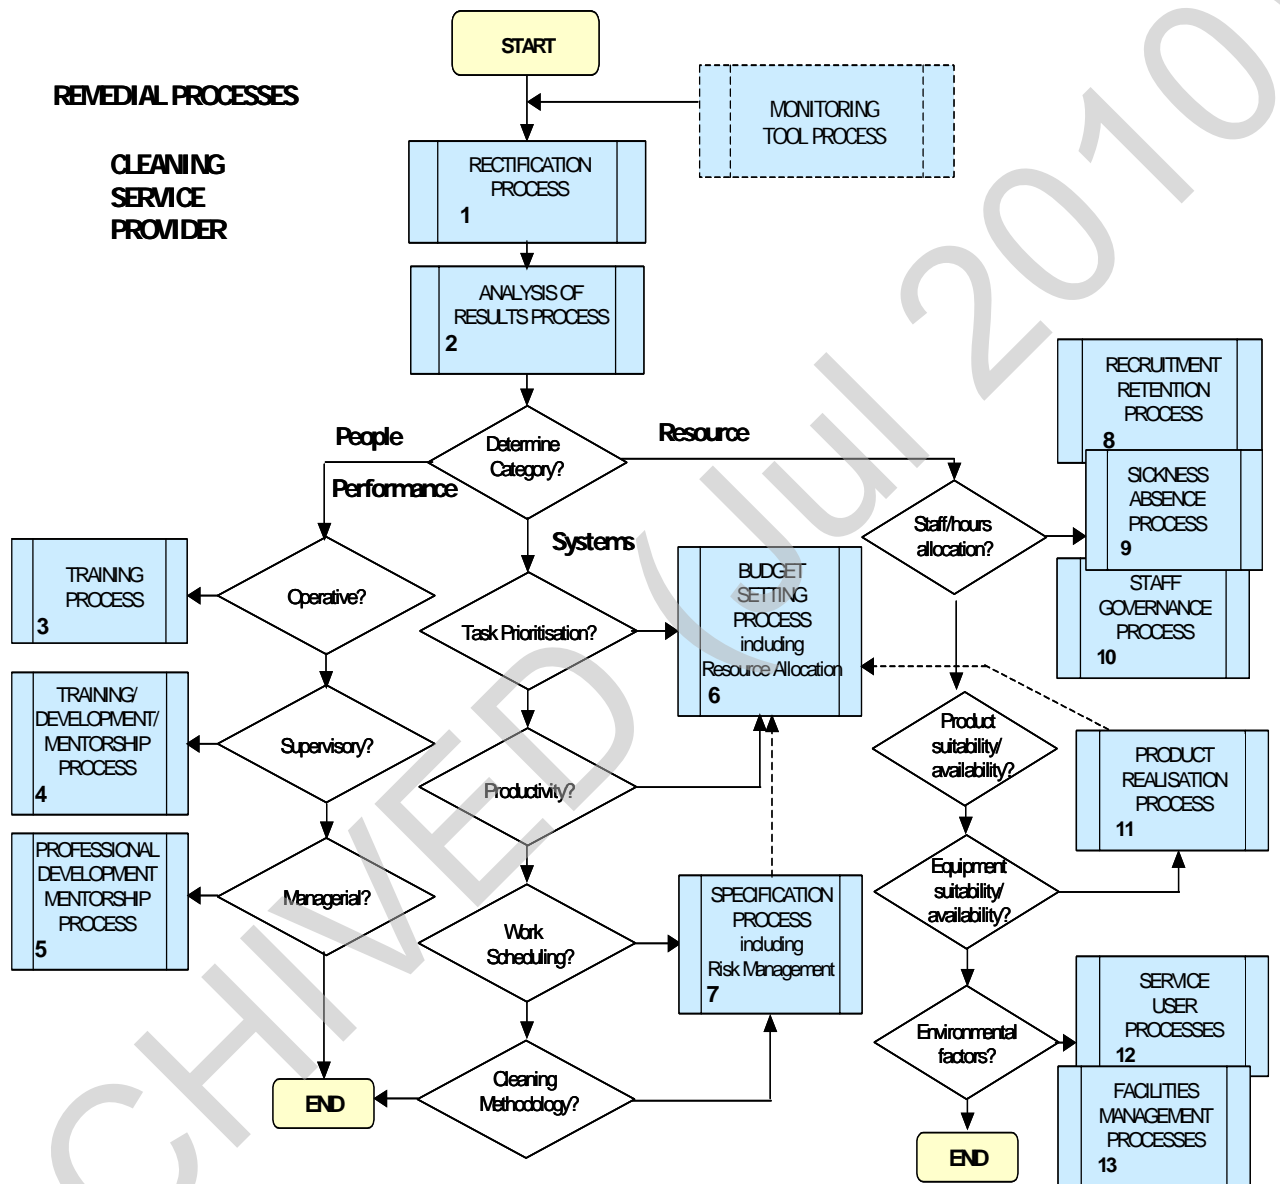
START

REMEDIAL PROCESSES

CLEANING SERVICE PROVIDER

MONITORING TOOL PROCESS

RECTIFICATION PROCESS
1

ANALYSIS OF RESULTS PROCESS
2

People

Determine Category?

Resource

Performance

Systems

RECRUITMENT RETENTION PROCESS
8

SICKNESS ABSENCE PROCESS
9

Staff/hours allocation?

STAFF GOVERNANCE PROCESS
10

TRAINING PROCESS
3

Operative?

Task Prioritisation?

BUDGET SETTING PROCESS including Resource Allocation
6

TRAINING/ DEVELOPMENT/ MENTORSHIP PROCESS
4

Supervisory?

Productivity?

Product suitability/ availability?

PRODUCT REALISATION PROCESS
11

PROFESSIONAL DEVELOPMENT MENTORSHIP PROCESS
5

Managerial?

Work Scheduling?

SPECIFICATION PROCESS including Risk Management
7

Equipment suitability/ availability?

Environmental factors?

SERVICE USER PROCESSES
12

FACILITIES MANAGEMENT PROCESSES
13

END

Cleaning Methodology?

END

ARCHIVED (Jul 2010)